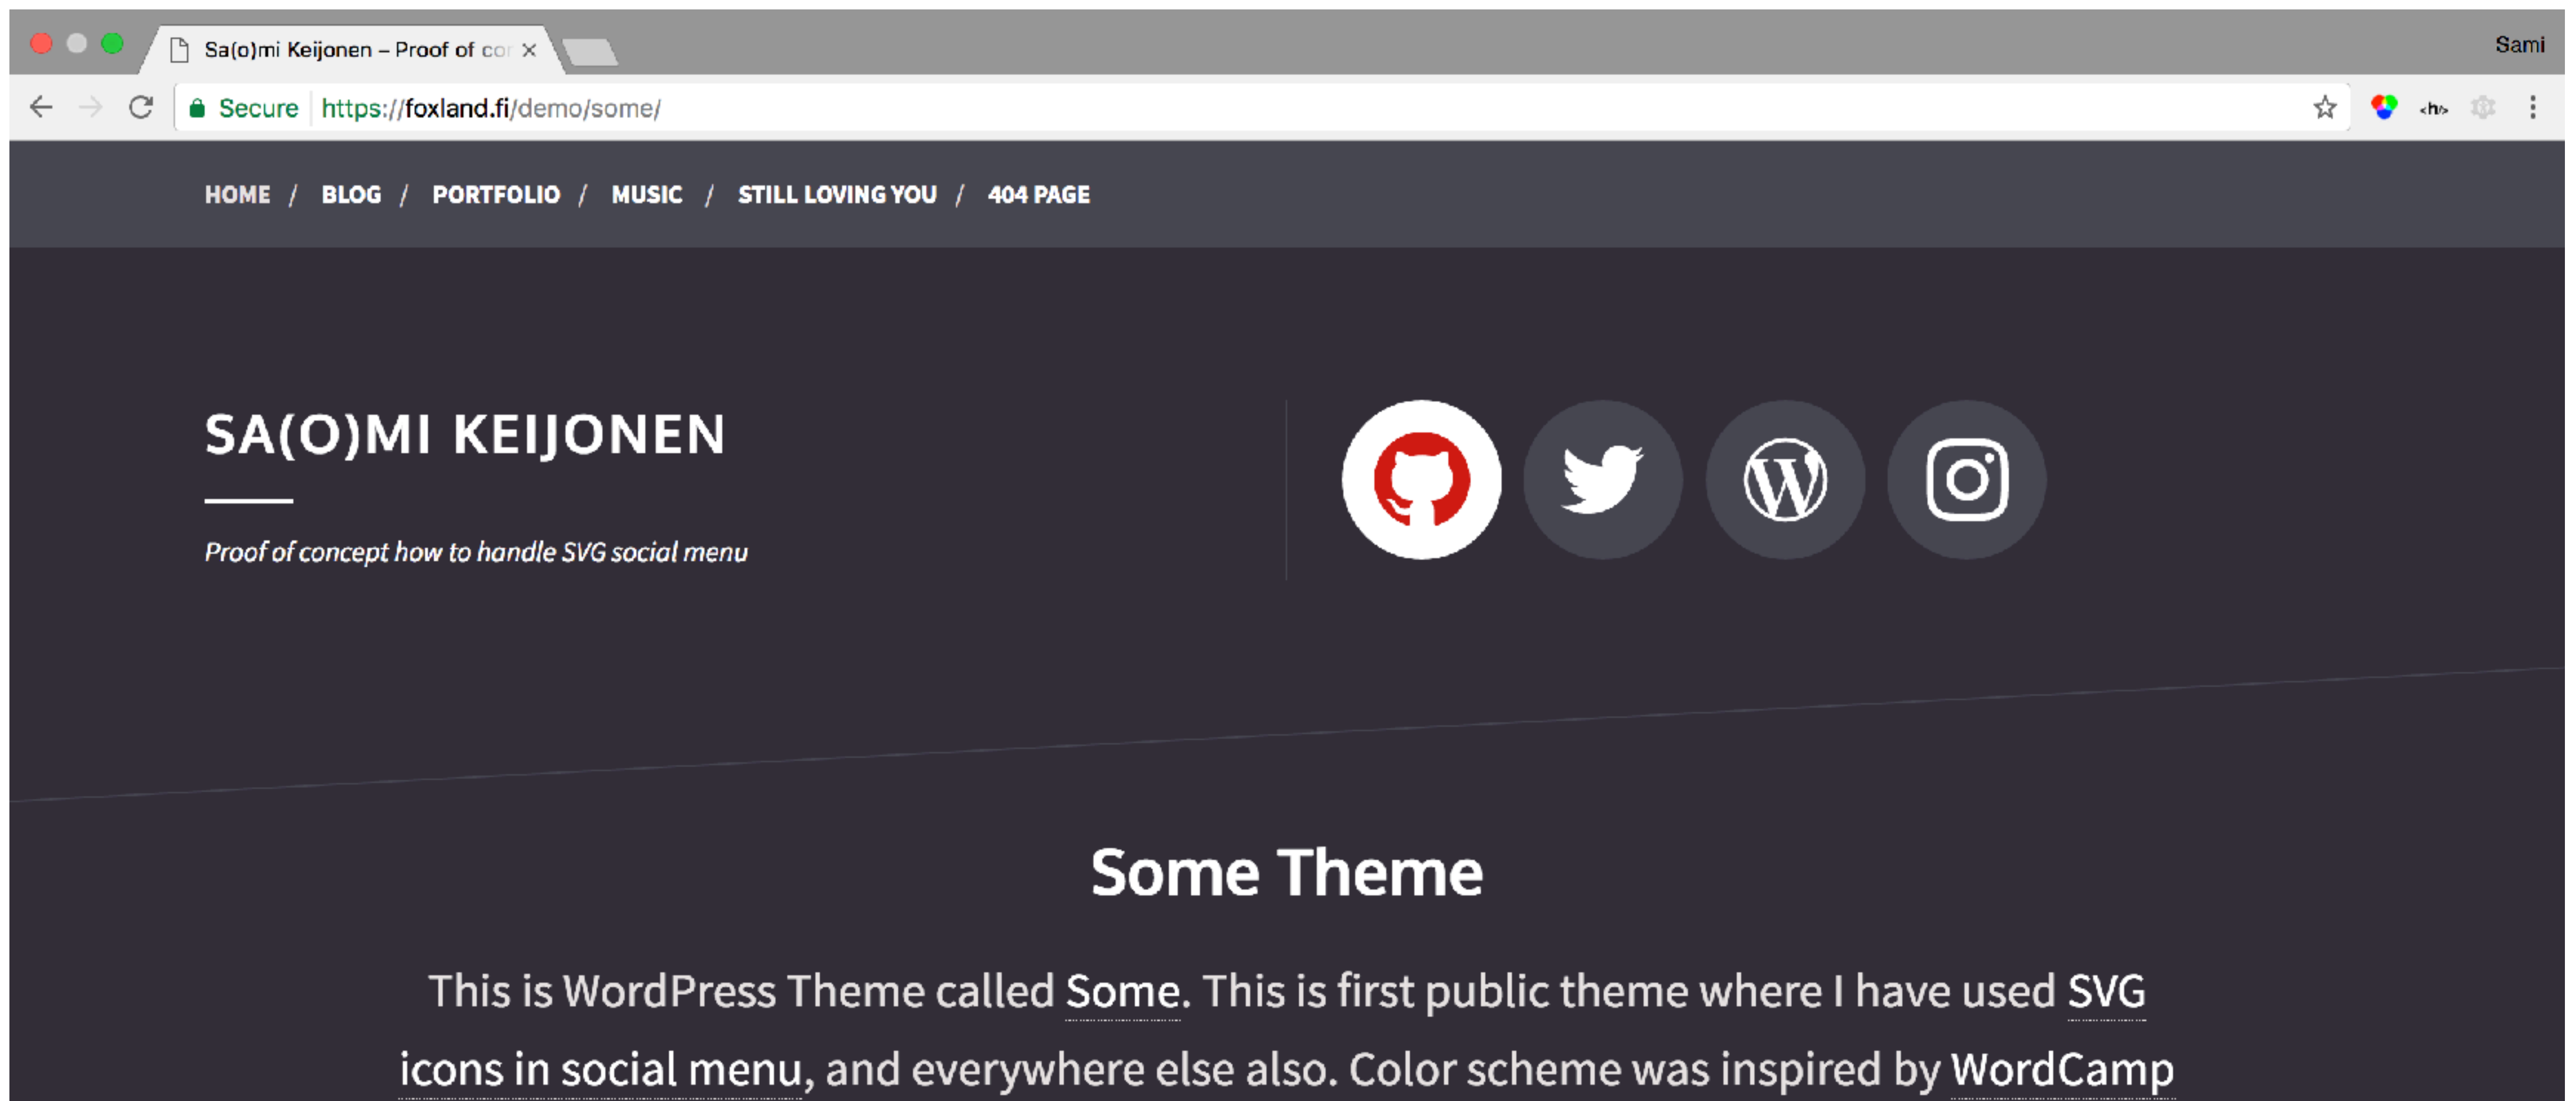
Sa(o)mi Keijonen – Proof of co ×

Sami

Secure https://foxland.fi/demo/some/

HOME / BLOG / PORTFOLIO / MUSIC / STILL LOVING YOU / 404 PAGE

SA(O)MI KEIJONEN

Proof of concept how to handle SVG social menu

Some Theme

This is WordPress Theme called Some. This is first public theme where I have used SVG icons in social menu, and everywhere else also. Color scheme was inspired by WordCamp